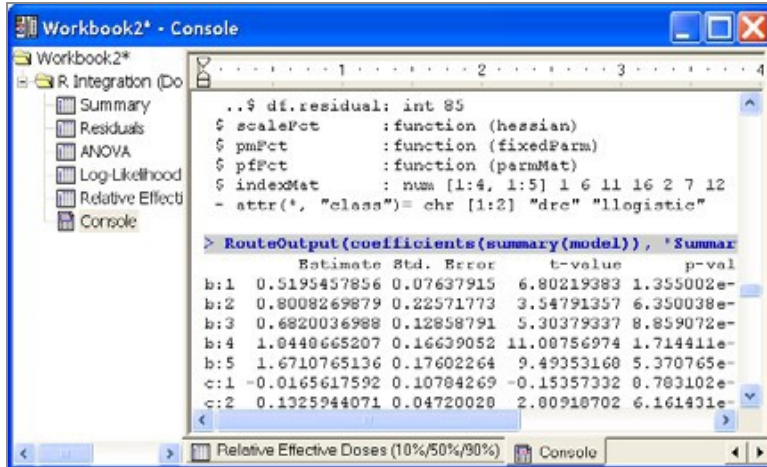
Workbook2* - Console

Workbook2*
R Integration (Do
Summary
Residuals
ANOVA
Log-Likelihood
Relative Effecti
Console

1 2 3 4

..$ df.residual: int 85
$ scaleFct :function (hessian)
$ pmFct :function (fixedParm)
$ pfFct :function (parmMat)
$ indexMat : num [1:4, 1:5] 1 6 11 16 2 7 12
- attr(*, "class")= chr [1:2] "drc" "llogistic"

> RouteOutput(coefficients(summary(model)), 'Summar

| | Estimate | Std. Error | t-value | p-val |
|---|---|---|---|---|
| b:1 | 0.5195457856 | 0.07637915 | 6.80219383 | 1.355002e- |
| b:2 | 0.8008269879 | 0.22571773 | 3.54791357 | 6.350038e- |
| b:3 | 0.6820036988 | 0.12858791 | 5.30379337 | 8.859072e- |
| b:4 | 1.0440665207 | 0.16639052 | 11.00756974 | 1.714411e- |
| b:5 | 1.6710765136 | 0.17602264 | 9.49353160 | 5.370765e- |
| c:1 | -0.0165617592 | 0.10784269 | -0.15357332 | 8.783102e- |
| c:2 | 0.1325944071 | 0.04720020 | 2.80918702 | 6.161431e- |

Relative Effective Doses (10%/50%/90%) Console